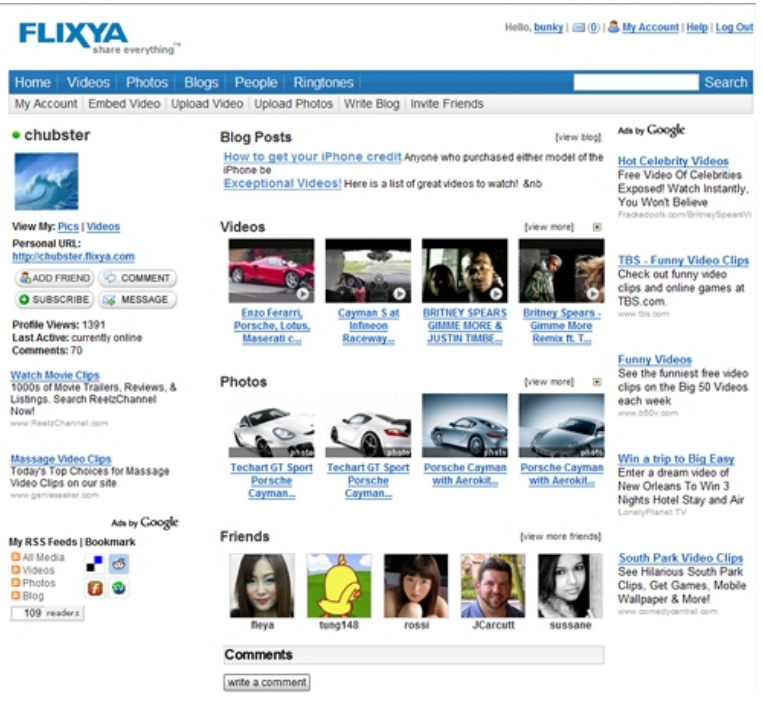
FLIXYA
share everything™

Hello, bunky | (0) | My Account | Help | Log Out

Home | Videos | Photos | Blogs | People | Ringtones
Search

My Account | Embed Video | Upload Video | Upload Photos | Write Blog | Invite Friends

chubster

View My: Pics | Videos
Personal URL:
http://chubster.flixya.com

ADD FRIEND
COMMENT
SUBSCRIBE
MESSAGE

Profile Views: 1391
Last Active: currently online
Comments: 70

Watch Movie Clips
1000s of Movie Trailers, Reviews, & Listings. Search ReelzChannel Now!
www.ReelzChannel.com

Massage Video Clips
Today's Top Choices for Massage Video Clips on our site
www.geniesseeker.com

Ads by Google

My RSS Feeds | Bookmark
All Media
Videos
Photos
Blog
109 readers

Blog Posts
[view blog]
How to get your iPhone credit Anyone who purchased either model of the iPhone be
Exceptional Videos! Here is a list of great videos to watch! &nb

Videos
[view more]
Enzo Ferarri, Porsche, Lotus, Maserati c...
Cayman S at Infineon Raceway...
BRITNEY SPEARS GIMME MORE & JUSTIN TIMBE...
Britney Spears - Gimme More Remix ft. T...

Photos
[view more]
Techart GT Sport Porsche Cayman...
Techart GT Sport Porsche Cayman...
Porsche Cayman with Aerokit...
Porsche Cayman with Aerokit...

Friends
[view more friends]
fleya
tung148
rossi
JCarcutt
sussane

Comments
write a comment

Ads by Google

Hot Celebrity Videos
Free Video Of Celebrities Exposed! Watch Instantly, You Won't Believe
Freakadoots.com/BritneySpearsVi

TBS - Funny Video Clips
Check out funny video clips and online games at TBS.com.
www.tbs.com

Funny Videos
See the funniest free video clips on the Big 50 Videos each week
www.b50v.com

Win a trip to Big Easy
Enter a dream video of New Orleans To Win 3 Nights Hotel Stay and Air
LonelyPlanet.TV

South Park Video Clips
See Hilarious South Park Clips, Get Games, Mobile Wallpaper & More!
www.comedycentral.com